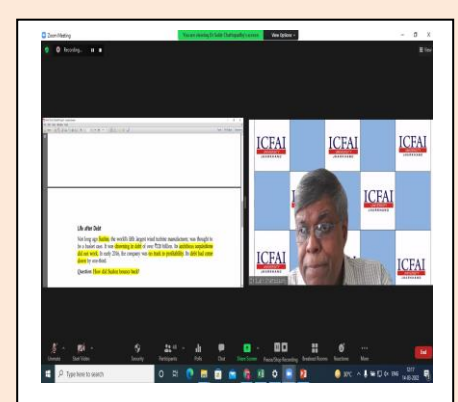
Zoom Meeting

You are viewing Dr Subir Chattopadhyay's screen   View Options

Recording...

Life after Debt

Not long ago Suzlon, the world's fifth largest wind turbine manufacturer, was thought to be a basket case. It was drowning in debt of over ₹20 billion. Its ambitious acquisitions did not work. In early 2016, the company was on track to profitability. Its debt had come down by one-third.

Question: How did Suzlon bounce back?

ICFAI

ICFAI

ICFAI

ICFAI

ICFAI

ICFAI

Unmute   Start Video   Security   Participants   Polls   Chat   Share Screen   Pause/Stop Recording   Breakout Rooms   Reactions   More   End

Type here to search

End